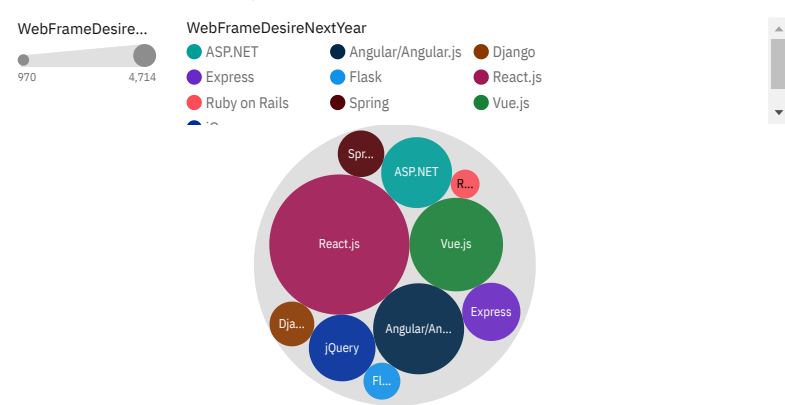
WebFrameDesire...

970 4,714

WebFrameDesireNextYear

ASP.NET
Angular/Angular.js
Django
Express
Flask
React.js
Ruby on Rails
Spring
Vue.js
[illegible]

Spr...
ASP.NET
R...
React.js
Vue.js
Express
Dja...
jQuery
Angular/An...
Fl...